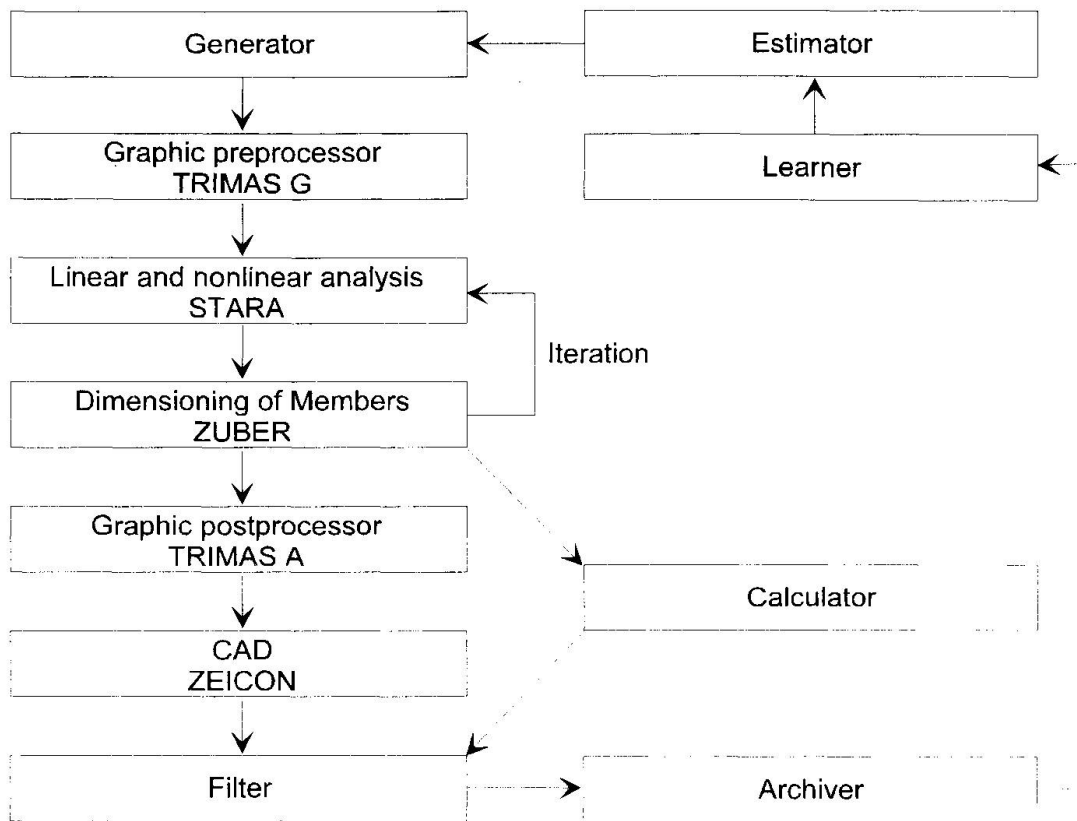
Generator

Estimator

Graphic preprocessor
TRIMAS G

Learner

Linear and nonlinear analysis
STARA

Iteration

Dimensioning of Members
ZUBER

Graphic postprocessor
TRIMAS A

Calculator

CAD
ZEICON

Filter

Archiver